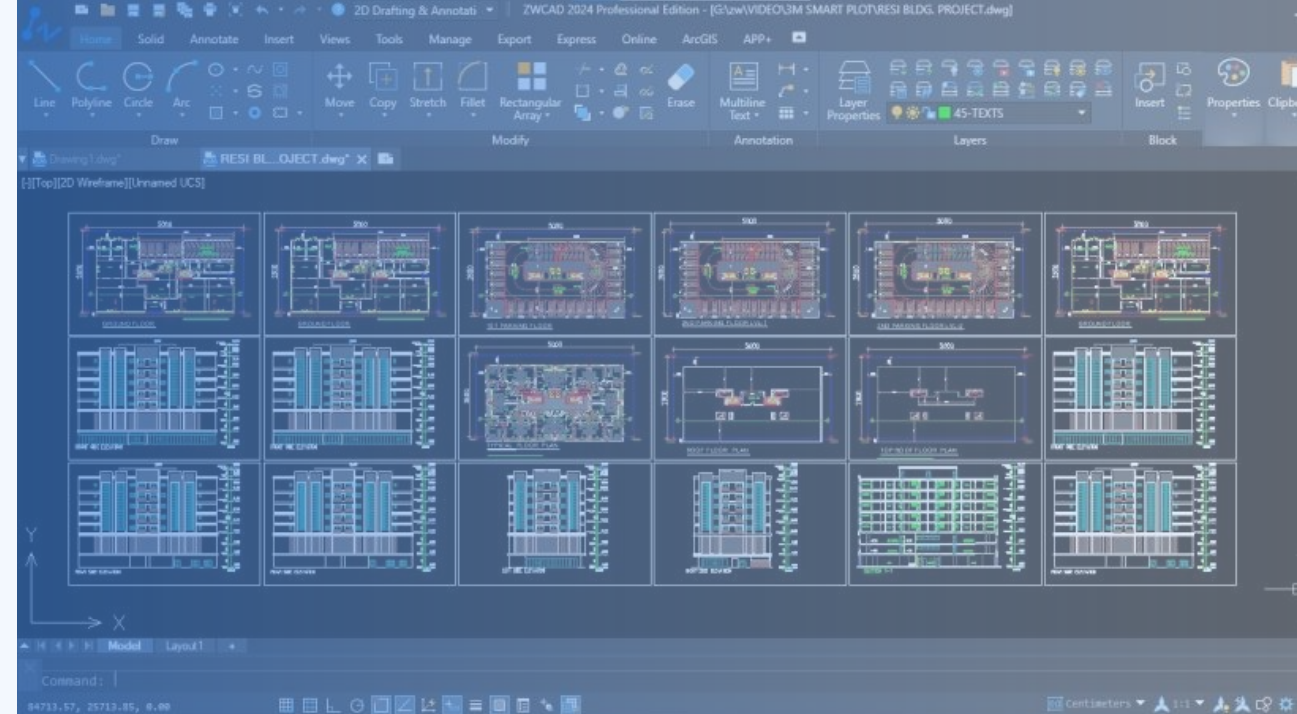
2D Drafting & Annotati
ZWCAD 2024 Professional Edition - [G:\zw\VIDEO\3M SMART PLOT\RESI BLDG. PROJECT.dwg]

Home Solid Annotate Insert Views Tools Manage Export Express Online ArcGIS APP+

Line Polyline Circle Arc
Draw
Move Copy Stretch Fillet Rectangular Array
Erase
Modify
Multiline Text
Annotation
Layer Properties
45-TEXTS
Layers
Insert
Block
Properties Clipbo

Drawing1.dwg*
RESI BL...OJECT.dwg*

[-][Top][2D Wireframe][Unnamed UCS]

Y
X

Model Layout1 +

Command:

84713.57, 25713.85, 0.00

Centimeters 1:1